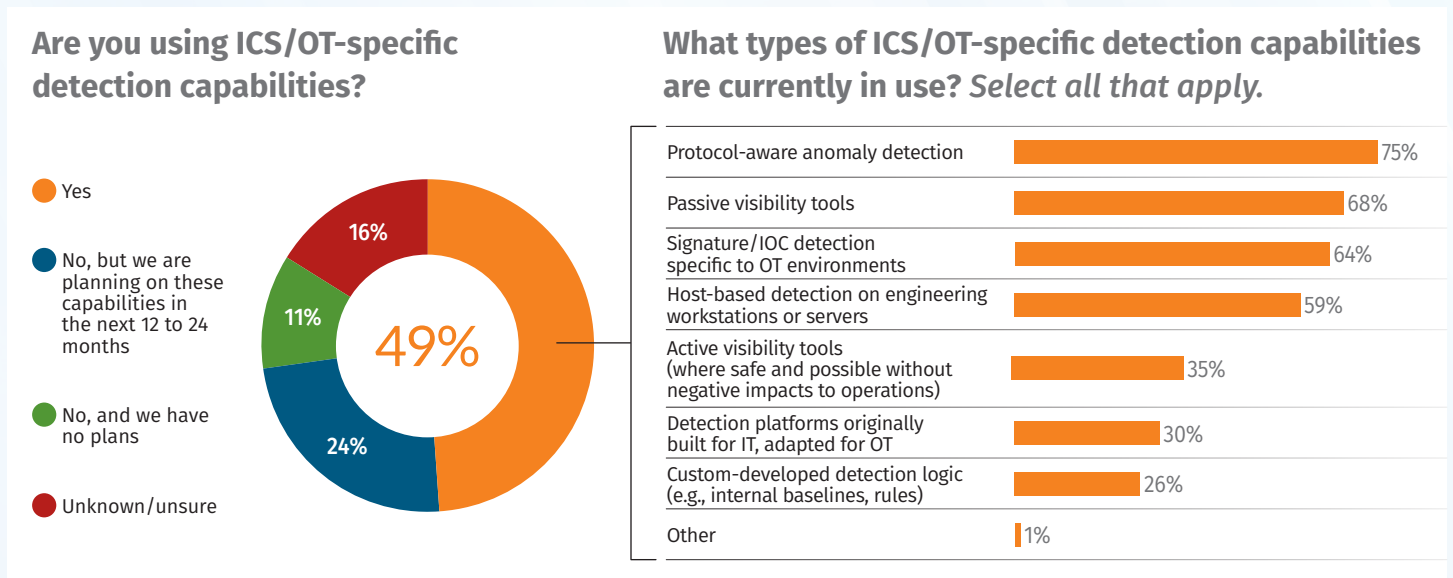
Are you using ICS/OT-specific detection capabilities?

Yes

No, but we are planning on these capabilities in the next 12 to 24 months

No, and we have no plans

Unknown/unsure

16%

11%

49%

24%

What types of ICS/OT-specific detection capabilities are currently in use? Select all that apply.

| | |
|---|---|
| Protocol-aware anomaly detection | 75% |
| Passive visibility tools | 68% |
| Signature/IOC detection specific to OT environments | 64% |
| Host-based detection on engineering workstations or servers | 59% |
| Active visibility tools (where safe and possible without negative impacts to operations) | 35% |
| Detection platforms originally built for IT, adapted for OT | 30% |
| Custom-developed detection logic (e.g., internal baselines, rules) | 26% |
| Other | 1% |